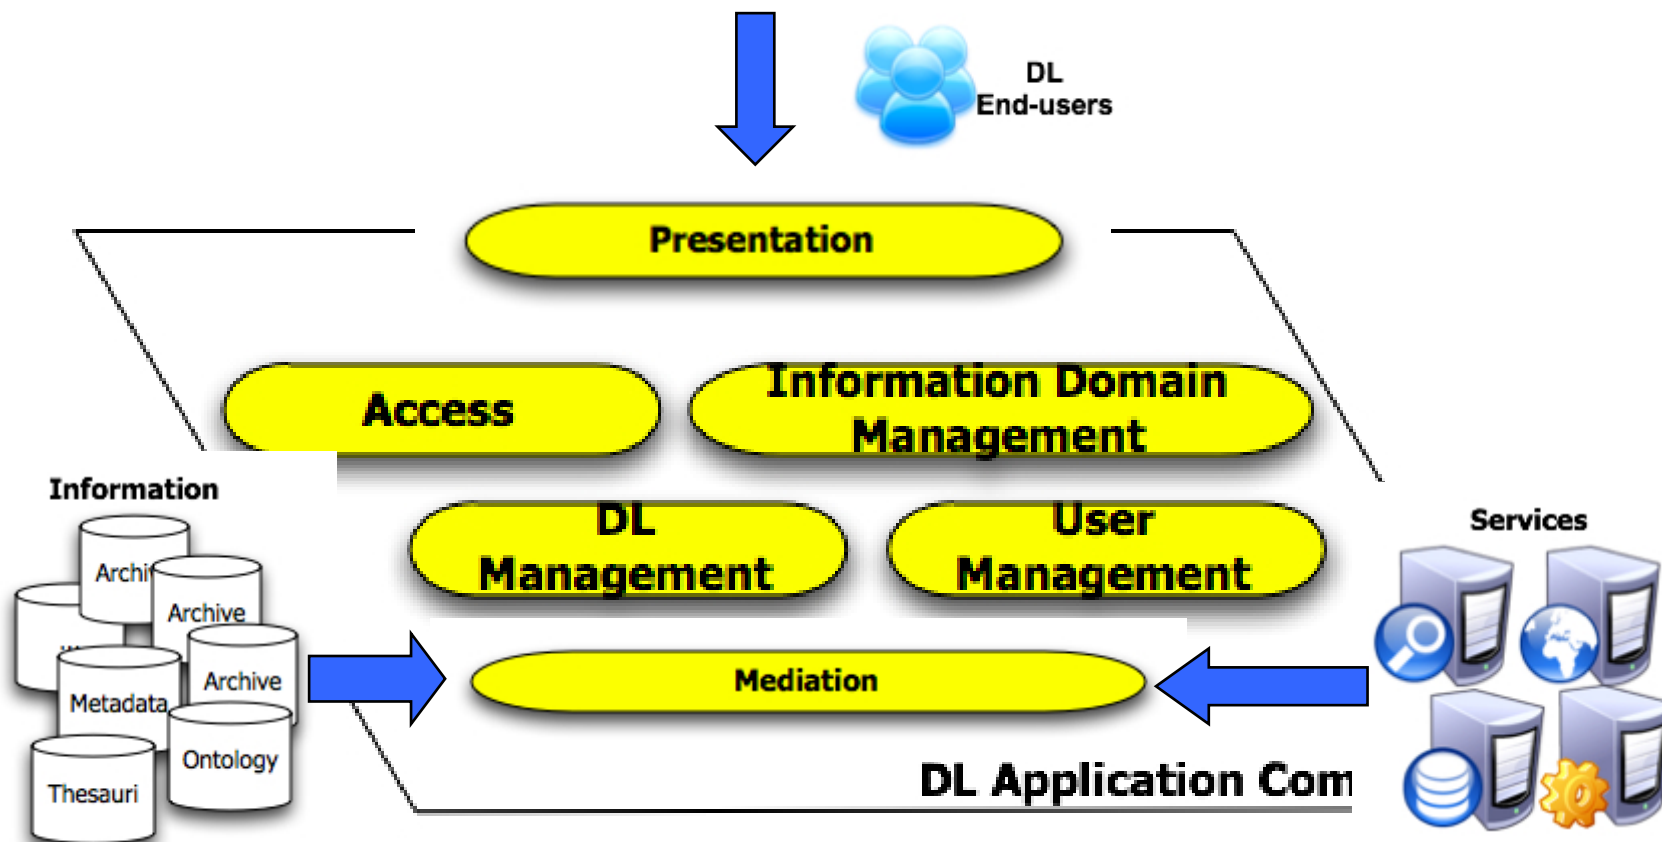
DL
End-users

Presentation

Access

Information Domain Management

DL Management

User Management

Mediation

DL Application Com

Information

Archi

Archive

Archive

Metadata

Ontology

Thesauri

Services